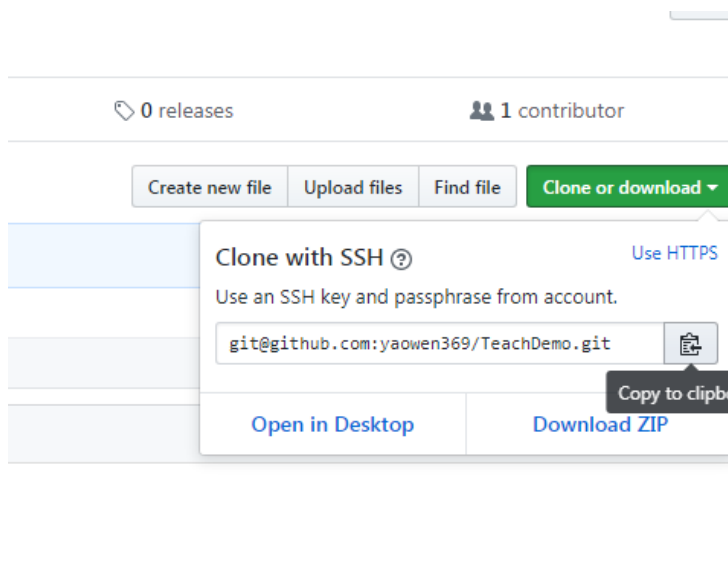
0 releases

1 contributor

Create new file Upload files Find file Clone or download

Clone with SSH

Use HTTPS

Use an SSH key and passphrase from account.

git@github.com:yaowen369/TeachDemo.git

Copy to clipb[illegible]

Open in Desktop

Download ZIP